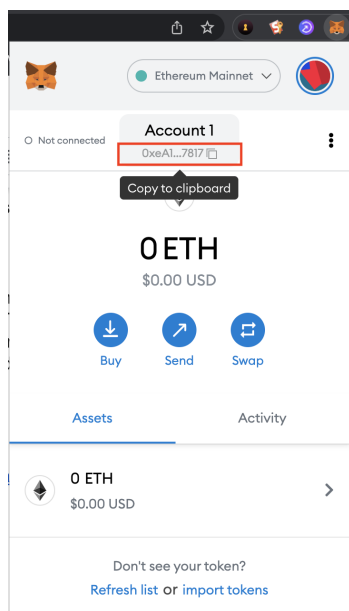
Ethereum Mainnet

Not connected

Account 1

0xeA1...7817

Copy to clipboard

0 ETH

$0.00 USD

Buy

Send

Swap

Assets

Activity

0 ETH

$0.00 USD

Don't see your token?

Refresh list or import tokens